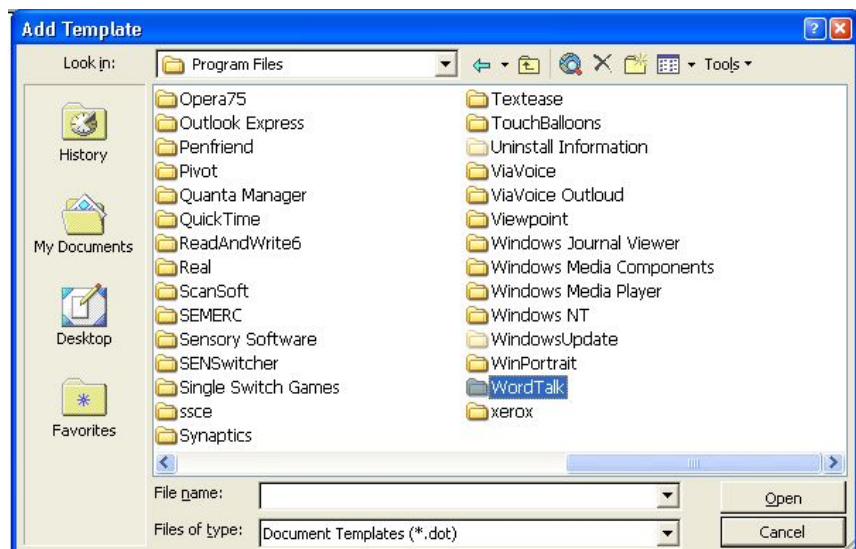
Add Template

Look in: Program Files

Tools

History

My Documents

Desktop

Favorites

Opera75
Outlook Express
Penfriend
Pivot
Quanta Manager
QuickTime
ReadAndWrite6
Real
ScanSoft
SEMERC
Sensory Software
SENSwitcher
Single Switch Games
ssce
Synaptics

Textease
TouchBalloons
Uninstall Information
ViaVoice
ViaVoice Outloud
Viewpoint
Windows Journal Viewer
Windows Media Components
Windows Media Player
Windows NT
WindowsUpdate
WinPortrait
WordTalk
xerox

File name:
Files of type: Document Templates (*.dot)

Open
Cancel